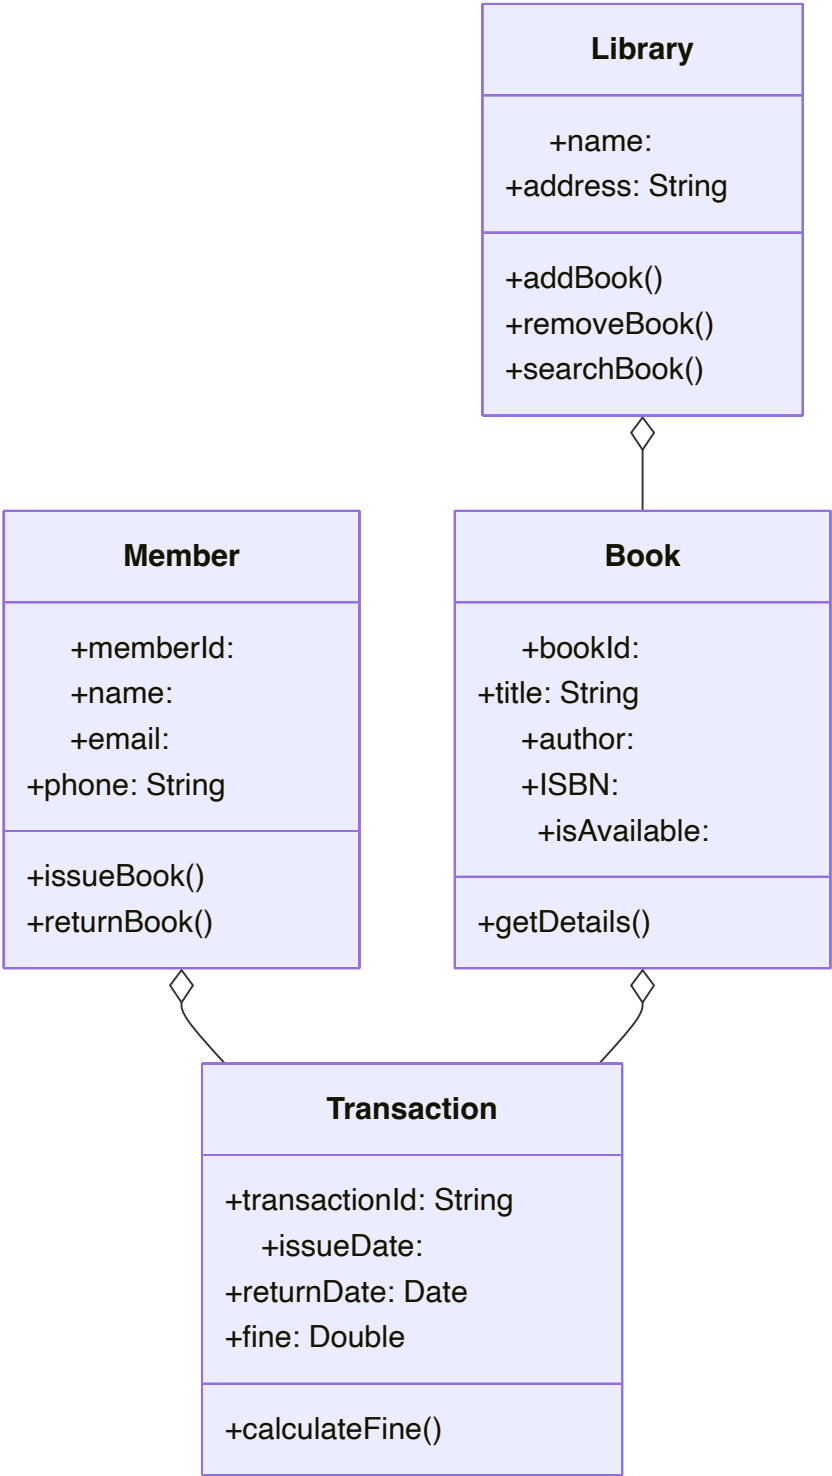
Library

+name:
+address: String

+addBook()
+removeBook()
+searchBook()

Member

+memberId:
+name:
+email:
+phone: String

+issueBook()
+returnBook()

Book

+bookId:
+title: String
+author:
+ISBN:
+isAvailable:

+getDetails()

Transaction

+transactionId: String
+issueDate:
+returnDate: Date
+fine: Double

+calculateFine()